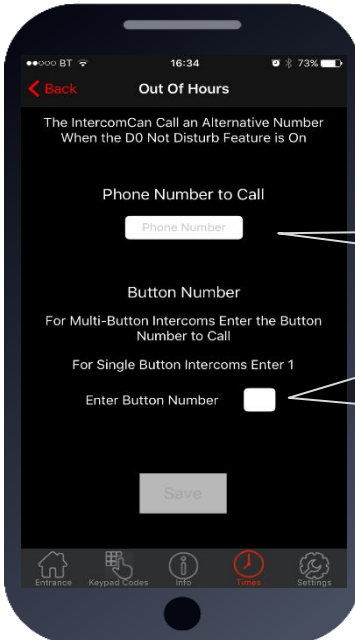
●●○○○ BT 16:34 73%

Back Out Of Hours

The IntercomCan Call an Alternative Number When the D0 Not Disturb Feature is On

Phone Number to Call

Phone Number

Button Number

For Multi-Button Intercoms Enter the Button Number to Call

For Single Button Intercoms Enter 1

Enter Button Number

Save

Entrance Keypad Codes Info Times Settings